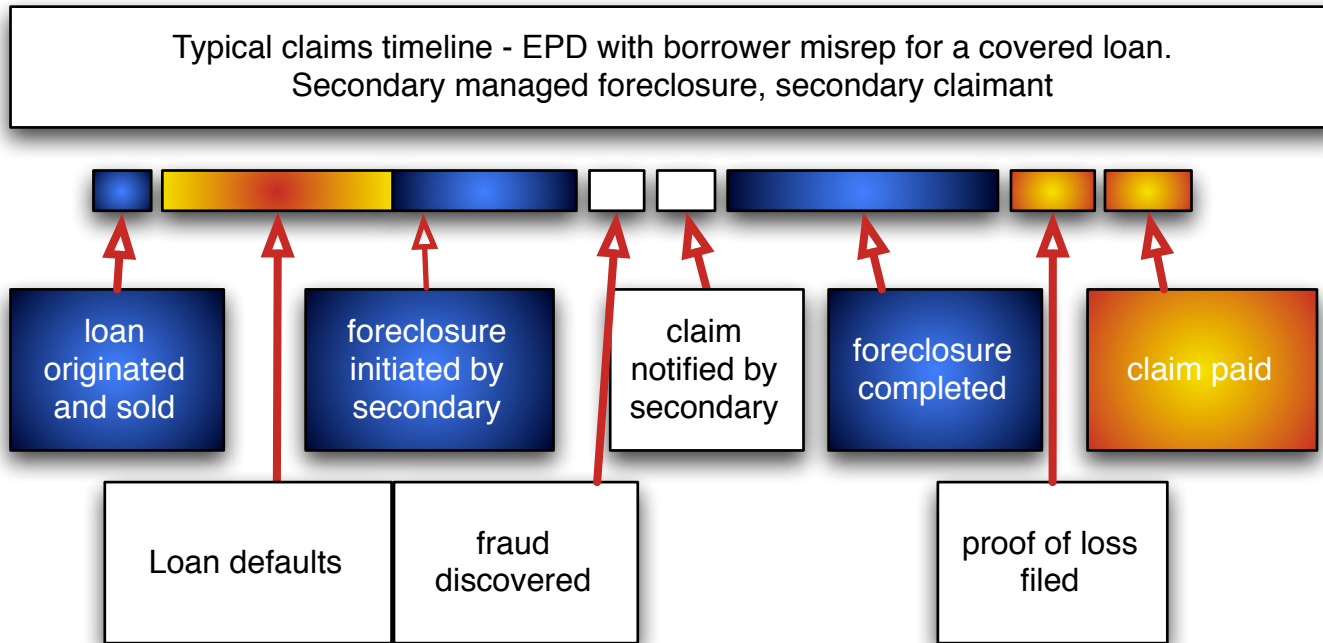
Typical claims timeline - EPD with borrower misrep for a covered loan.
Secondary managed foreclosure, secondary claimant

loan originated and sold

foreclosure initiated by secondary

claim notified by secondary

foreclosure completed

claim paid

Loan defaults

fraud discovered

proof of loss filed